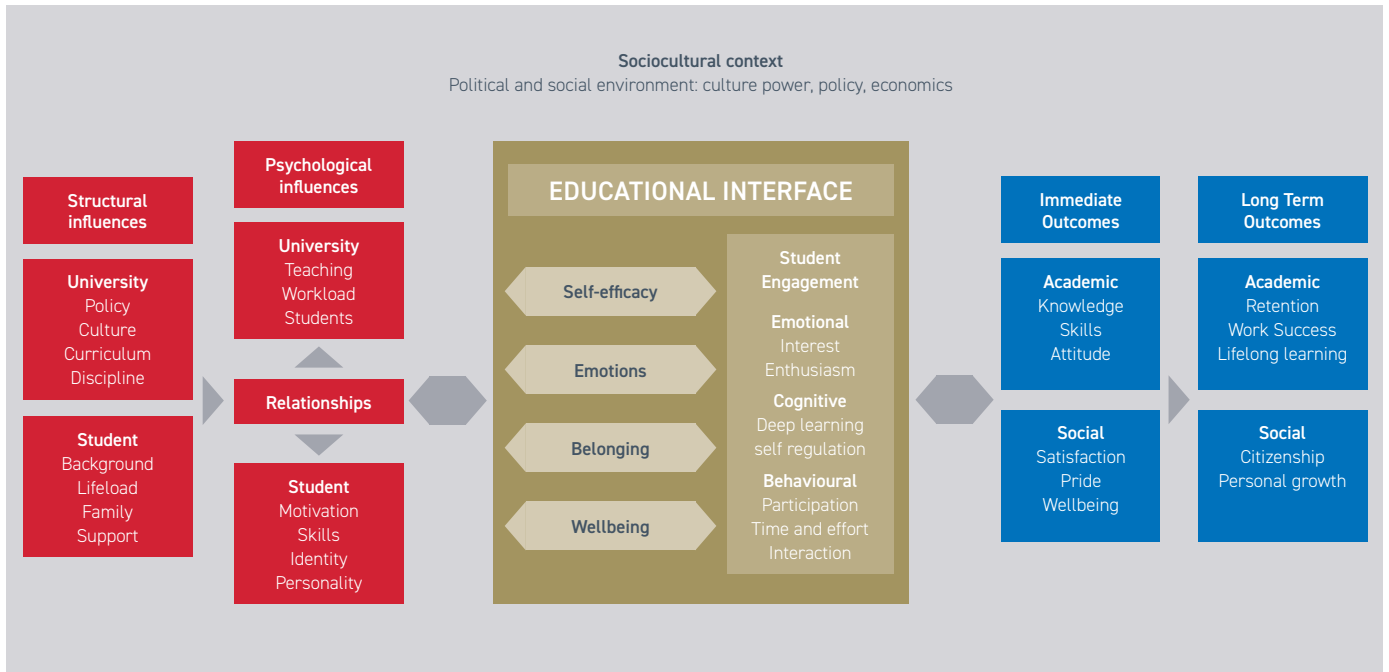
Sociocultural context
Political and social environment: culture power, policy, economics

Structural influences

University
Policy
Culture
Curriculum
Discipline

Student
Background
Lifeload
Family
Support

Psychological influences

University
Teaching
Workload
Students

Relationships

Student
Motivation
Skills
Identity
Personality

EDUCATIONAL INTERFACE

Self-efficacy

Emotions

Belonging

Wellbeing

Student Engagement

Emotional
Interest
Enthusiasm

Cognitive
Deep learning
self regulation

Behavioural
Participation
Time and effort
Interaction

Immediate Outcomes

Academic
Knowledge
Skills
Attitude

Social
Satisfaction
Pride
Wellbeing

Long Term Outcomes

Academic
Retention
Work Success
Lifelong learning

Social
Citizenship
Personal growth